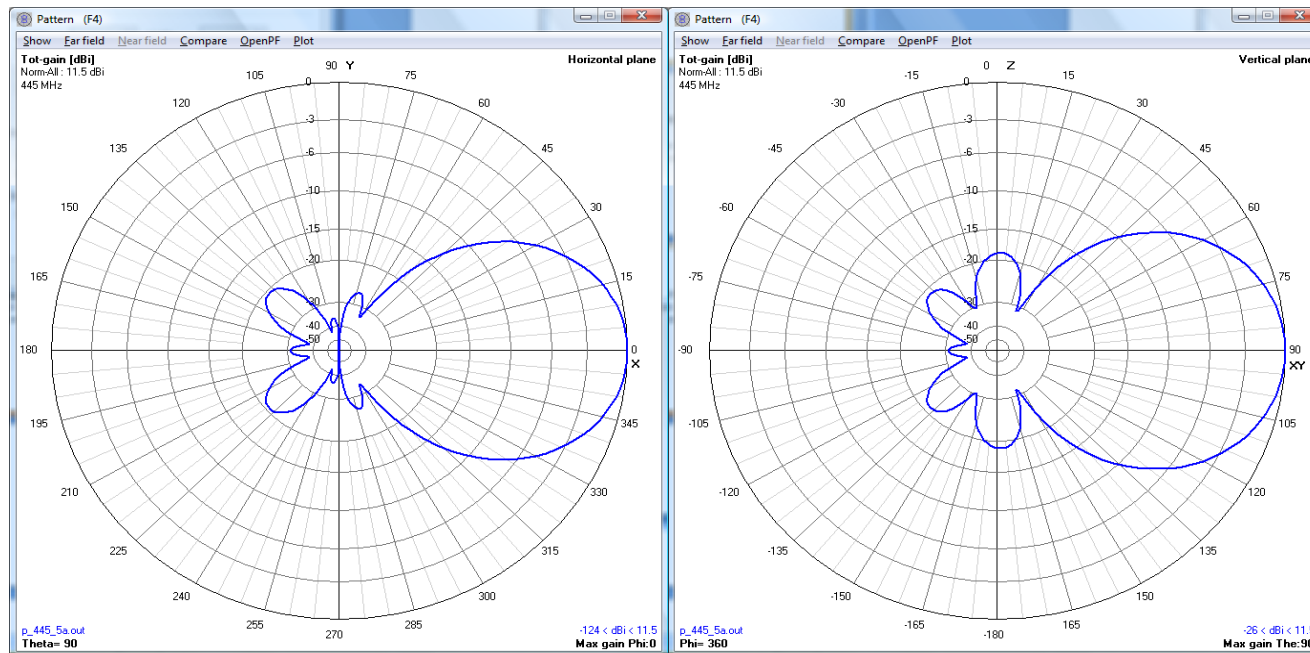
Pattern (F4)

Show Far field Near field Compare OpenPF Plot

Tot-gain [dBi]
Norm-All : 11.5 dBi
445 MHz

Horizontal plane

90 Y
105
75
120
60
135
45
150
30
165
15
180
0
X
195
345
210
330
225
315
240
300
255
285
270

0
-3
-6
-10
-15
-20
-30
-40
-50

p_445_5a.out
Theta= 90

-124 < dBi < 11.5
Max gain Phi:0

Pattern (F4)

Show Far field Near field Compare OpenPF Plot

Tot-gain [dBi]
Norm-All : 11.5 dBi
445 MHz

Vertical plan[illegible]

0 Z
-15
15
-30
30
-45
45
-60
60
-75
75
-90
90
XY
-105
105
-120
120
-135
135
-150
150
-165
165
-180

0
-3
-6
-10
-15
-20
-30
-40
-50

p_445_5a.out
Phi= 360

-26 < dBi < 11.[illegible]
Max gain The:9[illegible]